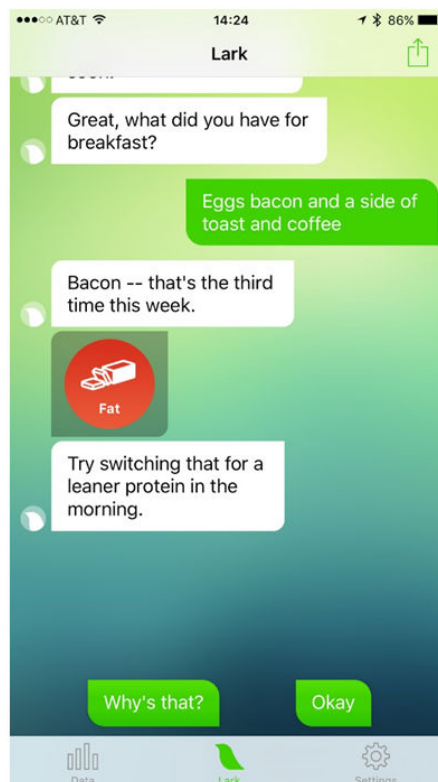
●●●○○ AT&T 14:24 86%

Lark

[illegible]

Great, what did you have for breakfast?

Eggs bacon and a side of toast and coffee

Bacon -- that's the third time this week.

Fat

Try switching that for a leaner protein in the morning.

Why's that?

Okay

Data

Lark

Settings